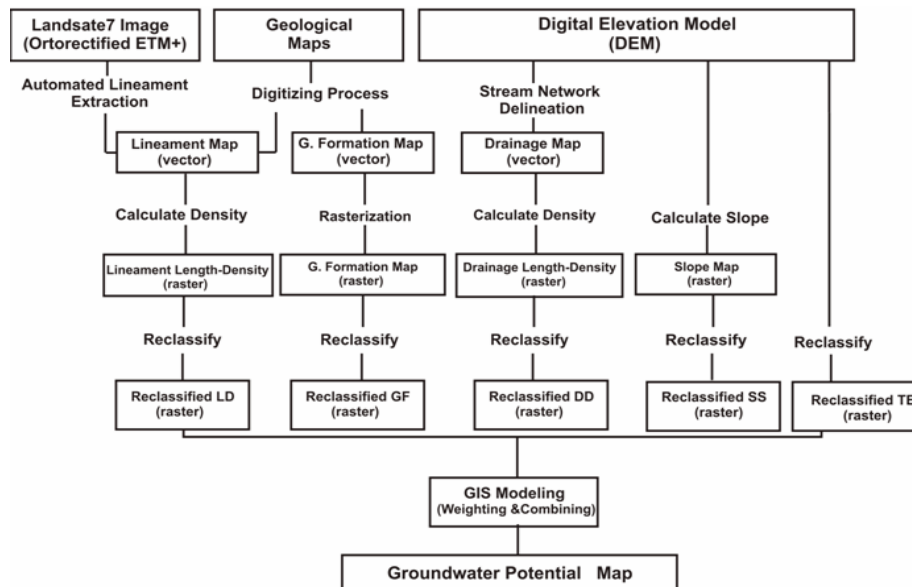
Landsate7 Image (Ortorectified ETM+)

Geological Maps

Digital Elevation Model (DEM)

Automated Lineament Extraction

Digitizing Process

Stream Network Delineation

Lineament Map (vector)

G. Formation Map (vector)

Drainage Map (vector)

Calculate Density

Rasterization

Calculate Density

Calculate Slope

Lineament Length-Density (raster)

G. Formation Map (raster)

Drainage Length-Density (raster)

Slope Map (raster)

Reclassify

Reclassify

Reclassify

Reclassify

Reclassify

Reclassified LD (raster)

Reclassified GF (raster)

Reclassified DD (raster)

Reclassified SS (raster)

Reclassified TE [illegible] (raster)

GIS Modeling (Weighting &Combining)

Groundwater Potential Map